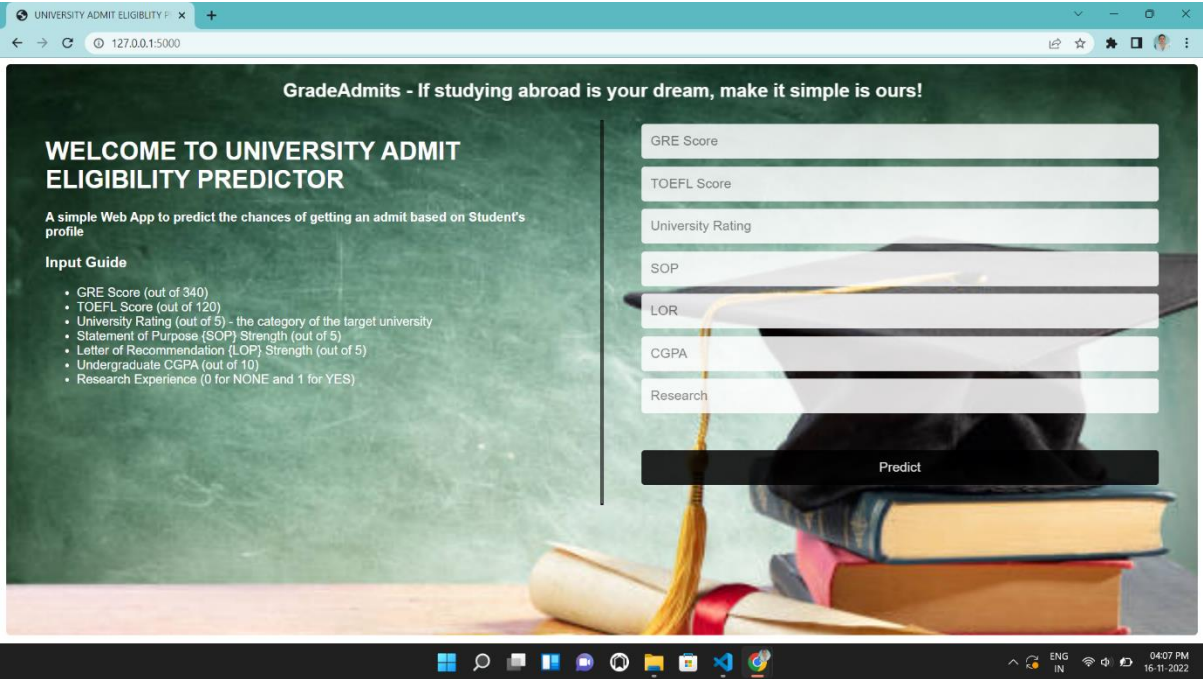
UNIVERSITY ADMIT ELIGIBILITY P ×
+
127.0.0.1:5000

GradeAdmits - If studying abroad is your dream, make it simple is ours!

WELCOME TO UNIVERSITY ADMIT ELIGIBILITY PREDICTOR

A simple Web App to predict the chances of getting an admit based on Student's profile

Input Guide

- GRE Score (out of 340)
- TOEFL Score (out of 120)
- University Rating (out of 5) - the category of the target university
- Statement of Purpose {SOP} Strength (out of 5)
- Letter of Recommendation {LOP} Strength (out of 5)
- Undergraduate CGPA (out of 10)
- Research Experience (0 for NONE and 1 for YES)

GRE Score
TOEFL Score
University Rating
SOP
LOR
CGPA
Research

Predict

ENG
IN
04:07 PM
16-11-2022